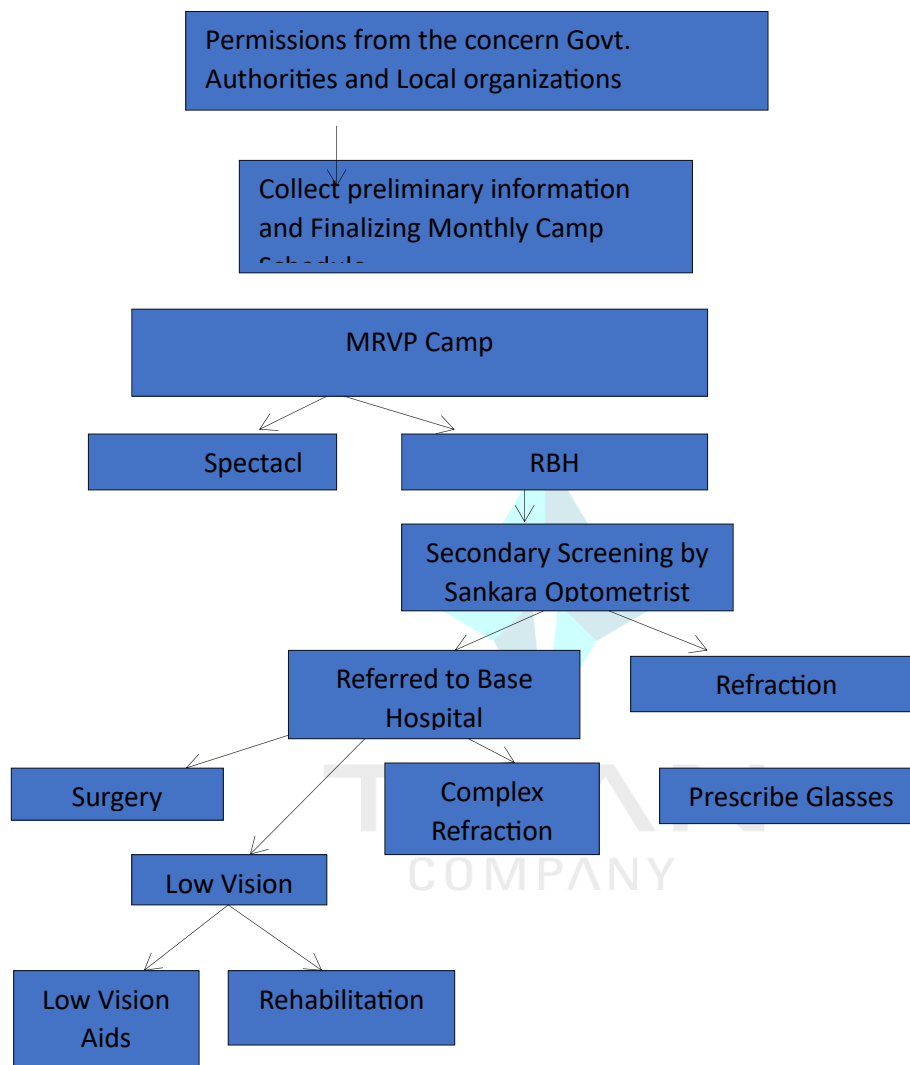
Permissions from the concern Govt. Authorities and Local organizations

Collect preliminary information and Finalizing Monthly Camp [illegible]

MRVP Camp

Spectacl

RBH

Secondary Screening by Sankara Optometrist

Referred to Base Hospital

Refraction

Surgery

Complex Refraction

Prescribe Glasses

Low Vision

Low Vision Aids

Rehabilitation

COMPANY